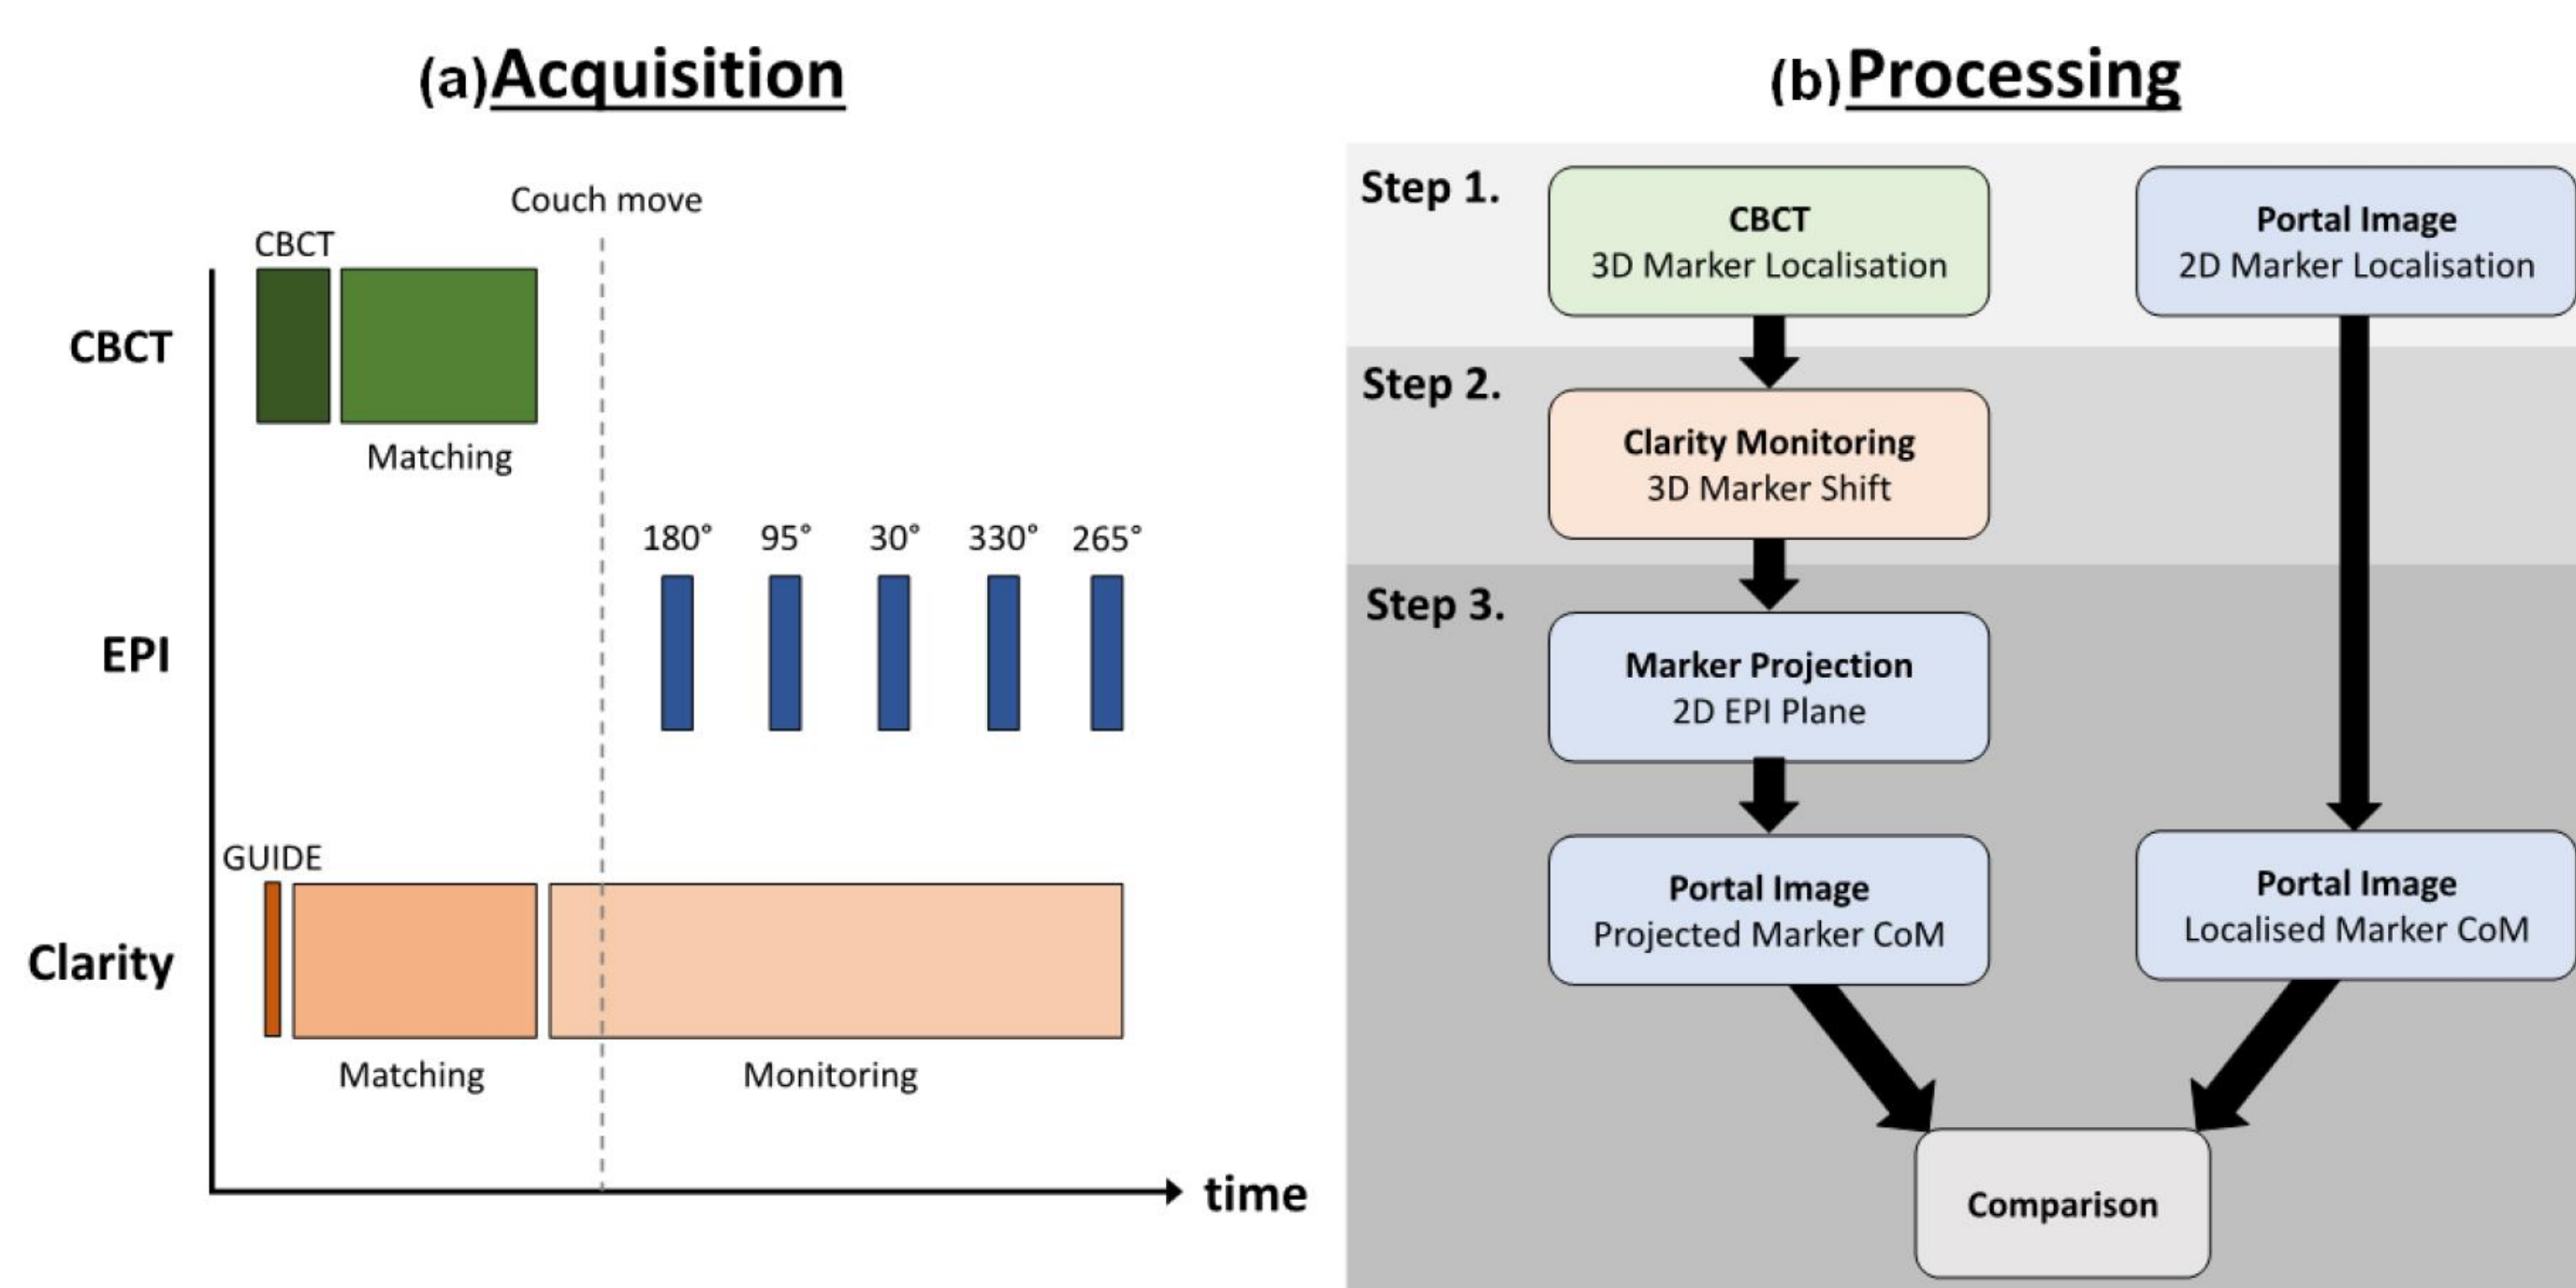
(a)Acquisition

Couch move

CBCT

CBCT

Matching

180° 95° 30° 330° 265°

EPI

GUIDE

Clarity

Matching

Monitoring

time

(b)Processing

Step 1.

CBCT
3D Marker Localisation

Portal Image
2D Marker Localisation

Step 2.

Clarity Monitoring
3D Marker Shift

Step 3.

Marker Projection
2D EPI Plane

Portal Image
Projected Marker CoM

Portal Image
Localised Marker CoM

Comparison